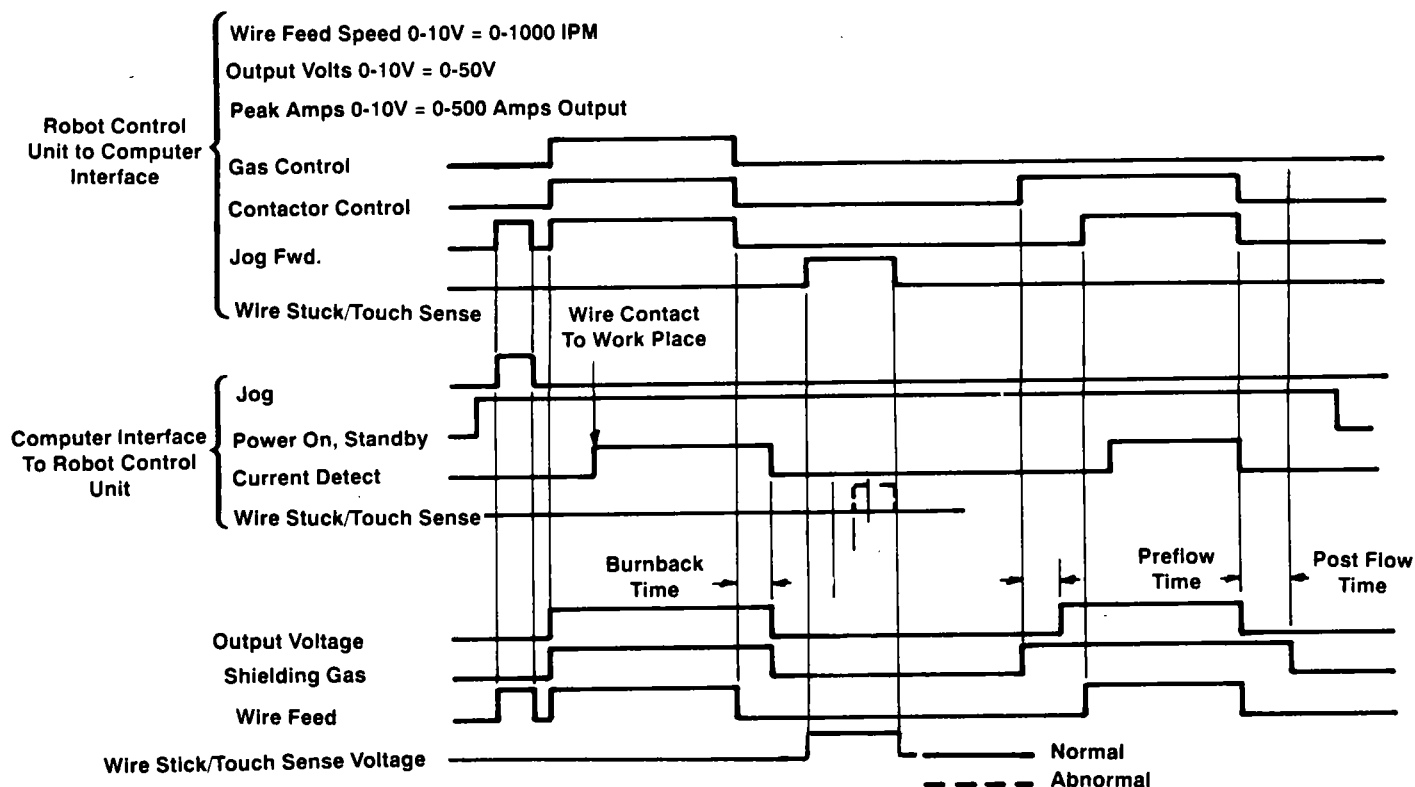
Wire Feed Speed 0-10V = 0-1000 IPM

Output Volts 0-10V = 0-50V

Peak Amps 0-10V = 0-500 Amps Output

Robot Control Unit to Computer Interface

Gas Control

Contactor Control

Jog Fwd.

Wire Stuck/Touch Sense

Wire Contact To Work Place

Jog

Computer Interface To Robot Control Unit

Power On, Standby

Current Detect

Wire Stuck/Touch Sense

Burnback Time

Preflow Time

Post Flow Time

Output Voltage

Shielding Gas

Wire Feed

Wire Stick/Touch Sense Voltage

Normal

Abnormal